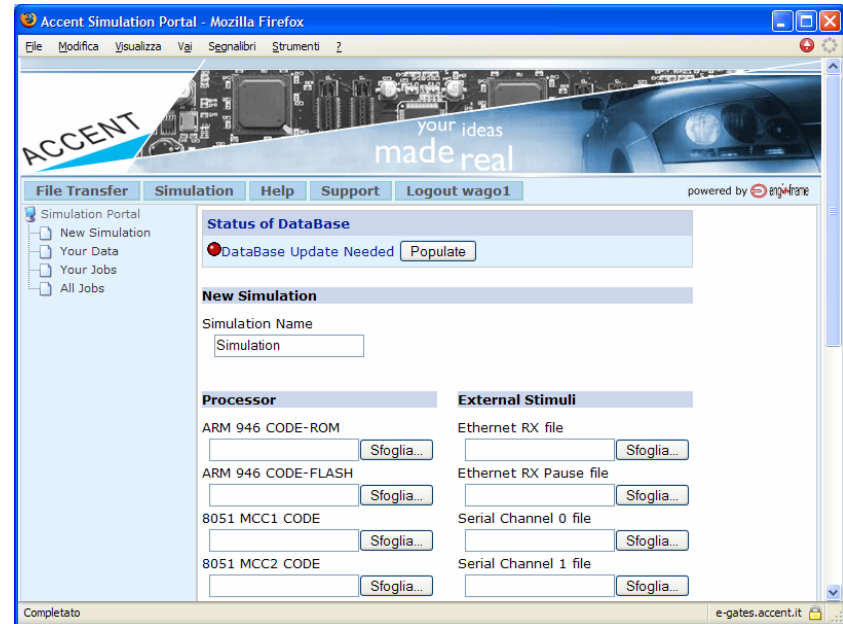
Accent Simulation Portal - Mozilla Firefox

File Modifica Visualizza Vai Segnalibri Strumenti ?

ACCENT

your ideas made real

File Transfer | Simulation | Help | Support | Logout wago1

powered by enginframe

Simulation Portal
New Simulation
Your Data
Your Jobs
All Jobs

Status of DataBase

DataBase Update Needed Populate

New Simulation

Simulation Name

Simulation

Processor

ARM 946 CODE-ROM

Sfoglia...

ARM 946 CODE-FLASH

Sfoglia...

8051 MCC1 CODE

Sfoglia...

8051 MCC2 CODE

Sfoglia...

External Stimuli

Ethernet RX file

Sfoglia...

Ethernet RX Pause file

Sfoglia...

Serial Channel 0 file

Sfoglia...

Serial Channel 1 file

Sfoglia...

Completato

e-gates.accent.it